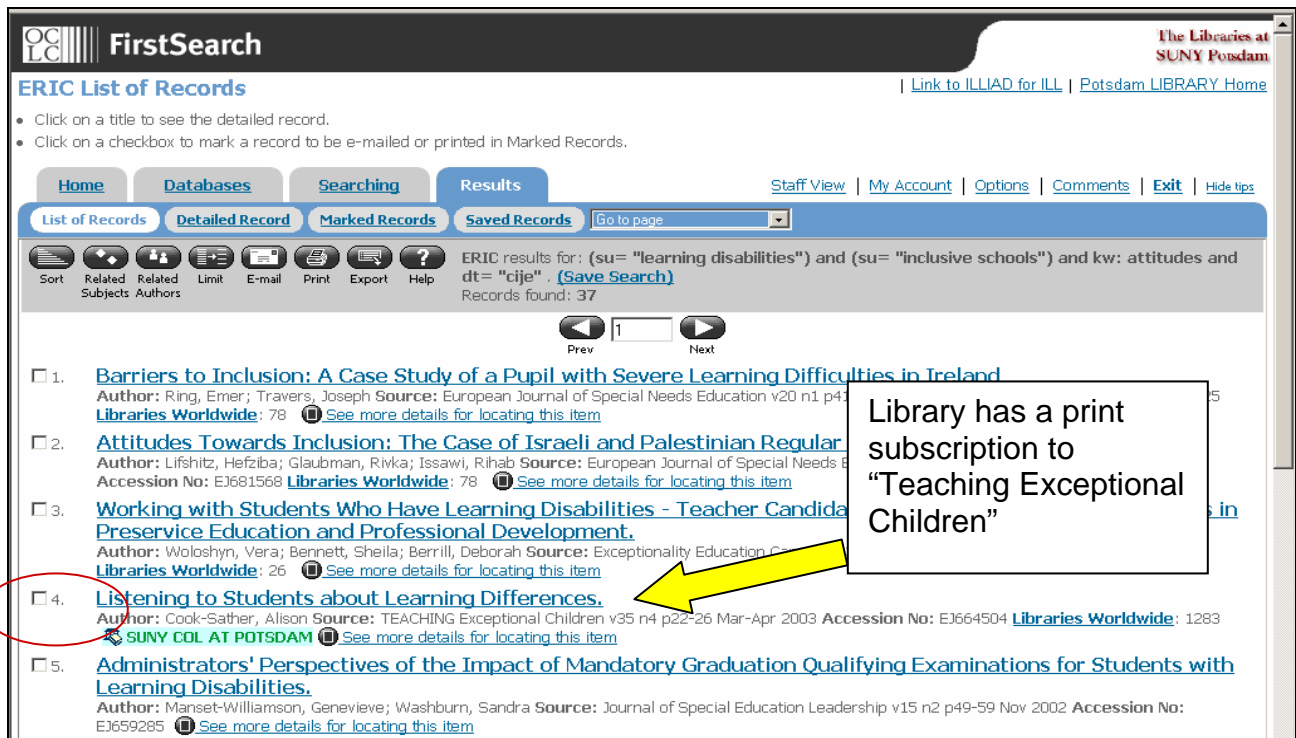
OCLC FirstSearch

The Libraries at SUNY Potsdam

ERIC List of Records

| Link to ILLIAD for ILL | Potsdam LIBRARY Home

• Click on a title to see the detailed record.
• Click on a checkbox to mark a record to be e-mailed or printed in Marked Records.

Home Databases Searching Results

Staff View | My Account | Options | Comments | Exit | Hide tips

List of Records Detailed Record Marked Records Saved Records Go to page

Sort Related Subjects Related Authors Limit E-mail Print Export Help

ERIC results for: (su= "learning disabilities") and (su= "inclusive schools") and kw: attitudes and dt= "cije" . (Save Search)
Records found: 37

1
Prev Next

□ 1. Barriers to Inclusion: A Case Study of a Pupil with Severe Learning Difficulties in Ireland
Author: Ring, Emer; Travers, Joseph Source: European Journal of Special Needs Education v20 n1 p41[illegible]5
Libraries Worldwide: 78 See more details for locating this item

□ 2. Attitudes Towards Inclusion: The Case of Israeli and Palestinian Regular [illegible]
Author: Lifshitz, Hefziba; Glaubman, Rivka; Issawi, Rihab Source: European Journal of Special Needs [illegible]
Accession No: EJ681568 Libraries Worldwide: 78 See more details for locating this item

□ 3. Working with Students Who Have Learning Disabilities - Teacher Candida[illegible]s in Preservice Education and Professional Development.
Author: Woloshyn, Vera; Bennett, Sheila; Berrill, Deborah Source: Exceptionality Education Ca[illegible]
Libraries Worldwide: 26 See more details for locating this item

Library has a print subscription to "Teaching Exceptional Children"

□ 4. Listening to Students about Learning Differences.
Author: Cook-Sather, Alison Source: TEACHING Exceptional Children v35 n4 p22-26 Mar-Apr 2003 Accession No: EJ664504 Libraries Worldwide: 1283
SUNY COL AT POTSDAM See more details for locating this item

□ 5. Administrators' Perspectives of the Impact of Mandatory Graduation Qualifying Examinations for Students with Learning Disabilities.
Author: Manset-Williamson, Genevieve; Washburn, Sandra Source: Journal of Special Education Leadership v15 n2 p49-59 Nov 2002 Accession No: EJ659285 See more details for locating this item